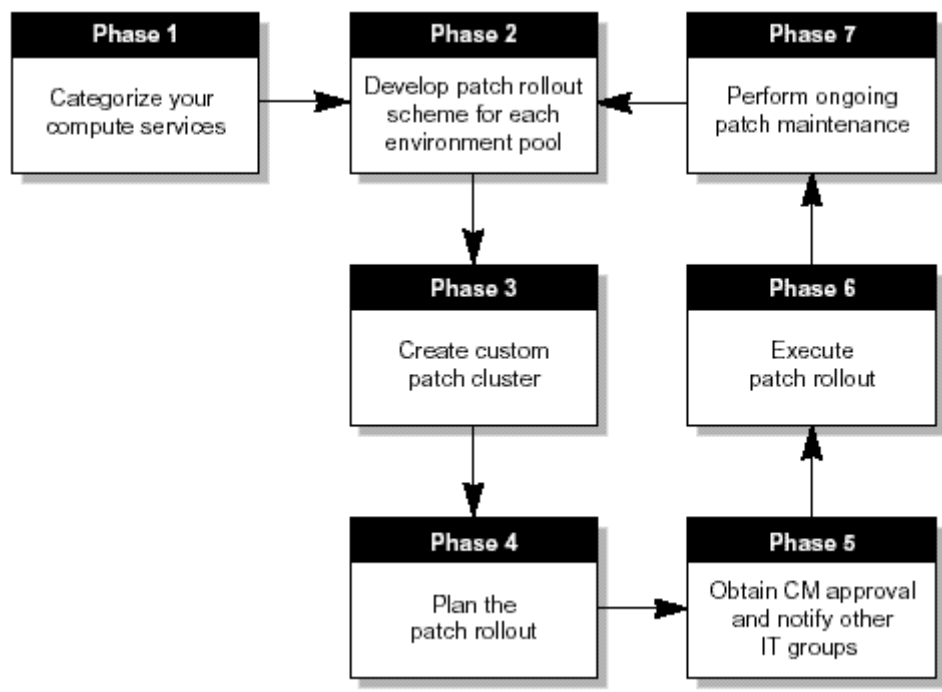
Phase 1
Categorize your compute services

Phase 2
Develop patch rollout scheme for each environment pool

Phase 7
Perform ongoing patch maintenance

Phase 3
Create custom patch cluster

Phase 6
Execute patch rollout

Phase 4
Plan the patch rollout

Phase 5
Obtain CM approval and notify other IT groups